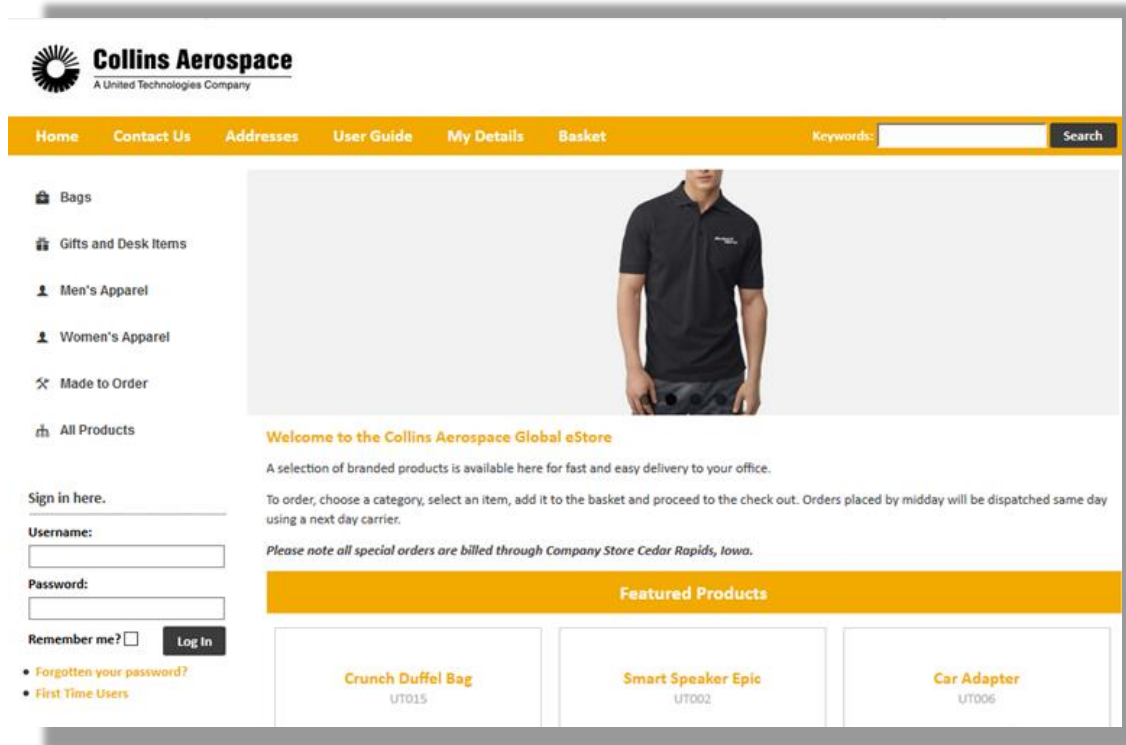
Collins Aerospace
A United Technologies Company

Home Contact Us Addresses User Guide My Details Basket Keywords: Search

Bags
Gifts and Desk Items
Men's Apparel
Women's Apparel
Made to Order
All Products

Sign in here.
Username:
Password:
Remember me? Log In
• Forgotten your password?
• First Time Users

Welcome to the Collins Aerospace Global eStore

A selection of branded products is available here for fast and easy delivery to your office.

To order, choose a category, select an item, add it to the basket and proceed to the check out. Orders placed by midday will be dispatched same day using a next day carrier.

Please note all special orders are billed through Company Store Cedar Rapids, Iowa.

Featured Products

Crunch Duffel Bag
UT015

Smart Speaker Epic
UT002

Car Adapter
UT006